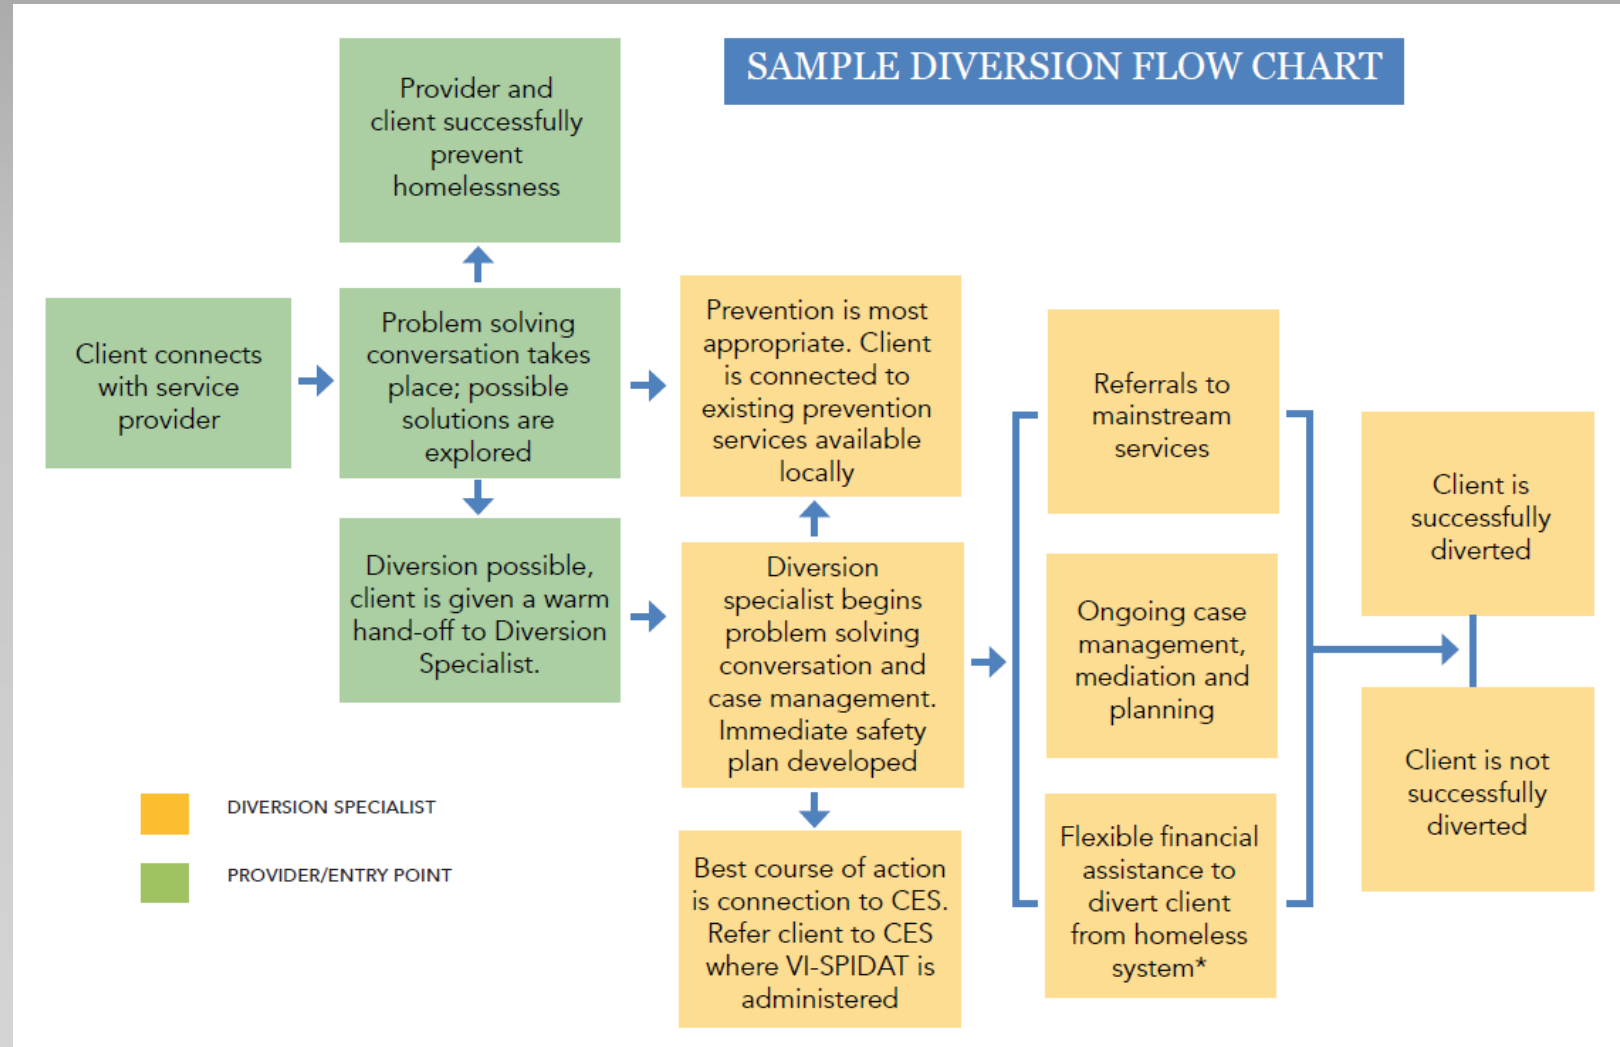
SAMPLE DIVERSION FLOW CHART

Provider and client successfully prevent homelessness

Client connects with service provider

Problem solving conversation takes place; possible solutions are explored

Diversion possible, client is given a warm hand-off to Diversion Specialist.

Prevention is most appropriate. Client is connected to existing prevention services available locally

Diversion specialist begins problem solving conversation and case management. Immediate safety plan developed

Best course of action is connection to CES. Refer client to CES where VI-SPIDAT is administered

Referrals to mainstream services

Ongoing case management, mediation and planning

Flexible financial assistance to divert client from homeless system*

Client is successfully diverted

Client is not successfully diverted

DIVERSION SPECIALIST

PROVIDER/ENTRY POINT